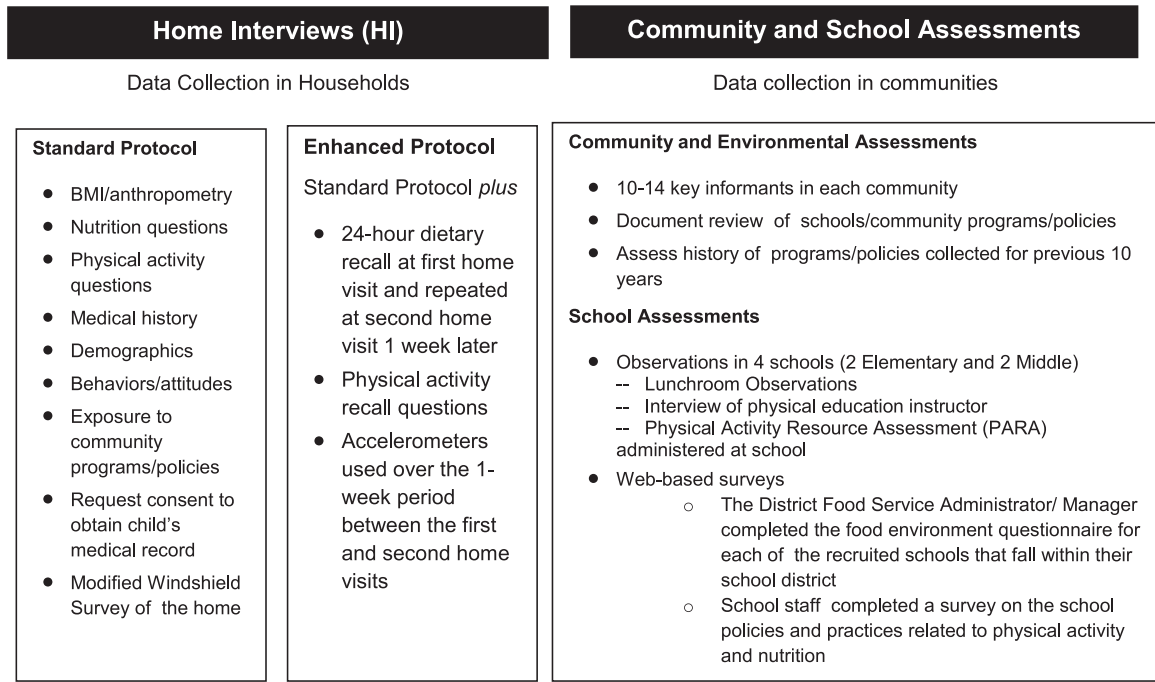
Home Interviews (HI)

Data Collection in Households

Standard Protocol

- BMI/anthropometry
- Nutrition questions
- Physical activity questions
- Medical history
- Demographics
- Behaviors/attitudes
- Exposure to community programs/policies
- Request consent to obtain child's medical record
- Modified Windshield Survey of the home

Enhanced Protocol

Standard Protocol *plus*

- 24-hour dietary recall at first home visit and repeated at second home visit 1 week later
- Physical activity recall questions
- Accelerometers used over the 1-week period between the first and second home visits

Community and School Assessments

Data collection in communities

Community and Environmental Assessments

- 10-14 key informants in each community
- Document review of schools/community programs/policies
- Assess history of programs/policies collected for previous 10 years

School Assessments

- Observations in 4 schools (2 Elementary and 2 Middle)
-- Lunchroom Observations
-- Interview of physical education instructor
-- Physical Activity Resource Assessment (PARA) administered at school
- Web-based surveys
○ The District Food Service Administrator/ Manager completed the food environment questionnaire for each of the recruited schools that fall within their school district
○ School staff completed a survey on the school policies and practices related to physical activity and nutrition